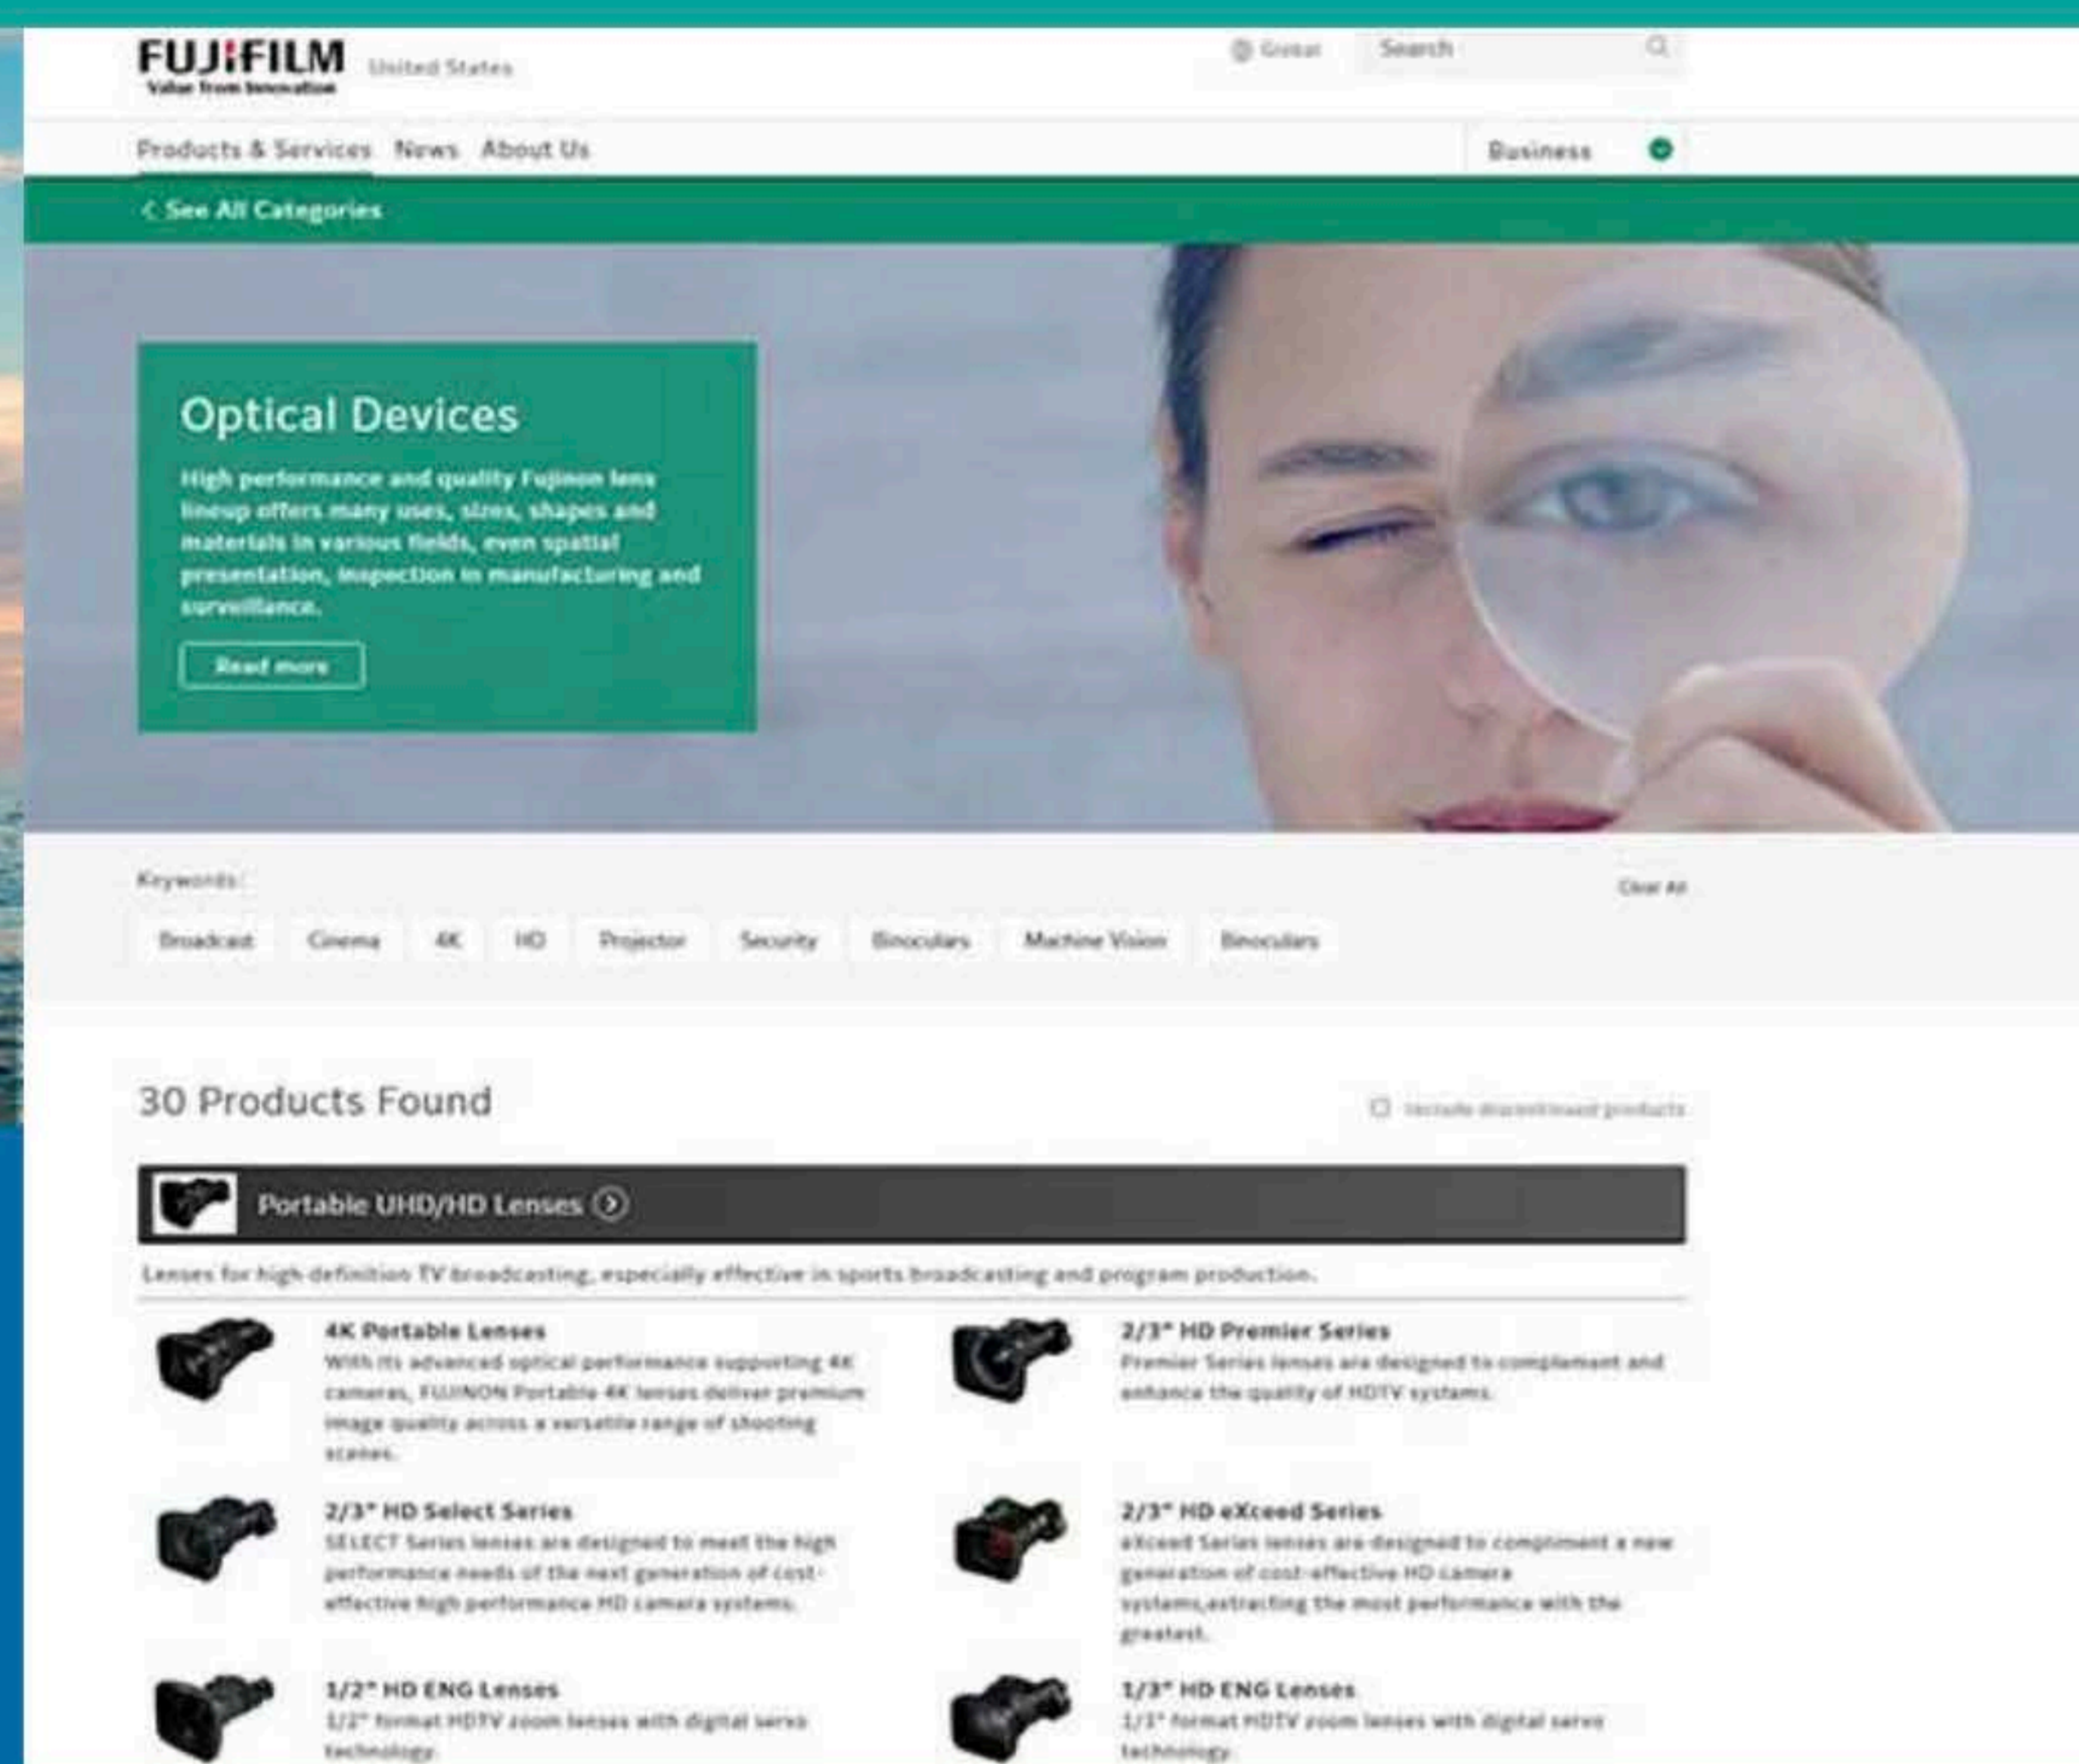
FUJIFILM
Value from Innovation
United States

Global
Search

Products & Services News About Us
Business

< See All Categories

Optical Devices

High performance and quality Fujinon lens lineup offers many uses, sizes, shapes and materials in various fields, even spatial presentation, inspection in manufacturing and surveillance.

Read more

Keywords:
Clear All

Broadcast Cinema 4K HD Projector Security Binoculars Machine Vision Binoculars

30 Products Found

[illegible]

Portable UHD/HD Lenses

Lenses for high definition TV broadcasting, especially effective in sports broadcasting and program production.

4K Portable Lenses
With its advanced optical performance supporting 4K cameras, FUJINON Portable 4K lenses deliver premium image quality across a versatile range of shooting scenes.

2/3" HD Premier Series
Premier Series lenses are designed to complement and enhance the quality of HDTV systems.

2/3" HD Select Series
SELECT Series lenses are designed to meet the high performance needs of the next generation of cost-effective high performance HD camera systems.

2/3" HD eXceed Series
eXceed Series lenses are designed to compliment a new generation of cost-effective HD camera systems,extracting the most performance with the greatest.

1/2" HD ENG Lenses
1/2" format HDTV zoom lenses with digital servo technology.

1/3" HD ENG Lenses
1/3" format HDTV zoom lenses with digital servo technology.